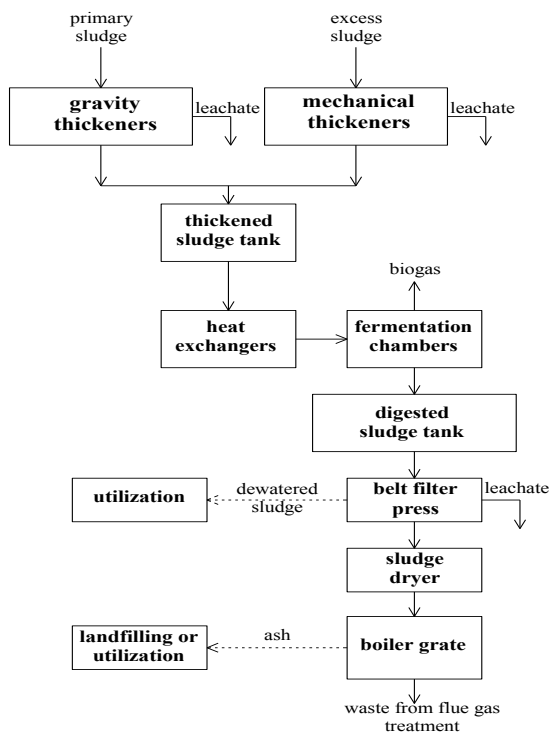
primary sludge

excess sludge

gravity thickeners

leachate

mechanical thickeners

leachate

thickened sludge tank

biogas

heat exchangers

fermentation chambers

digested sludge tank

utilization

dewatered sludge

belt filter press

leachate

sludge dryer

landfilling or utilization

ash

boiler grate

waste from flue gas treatment